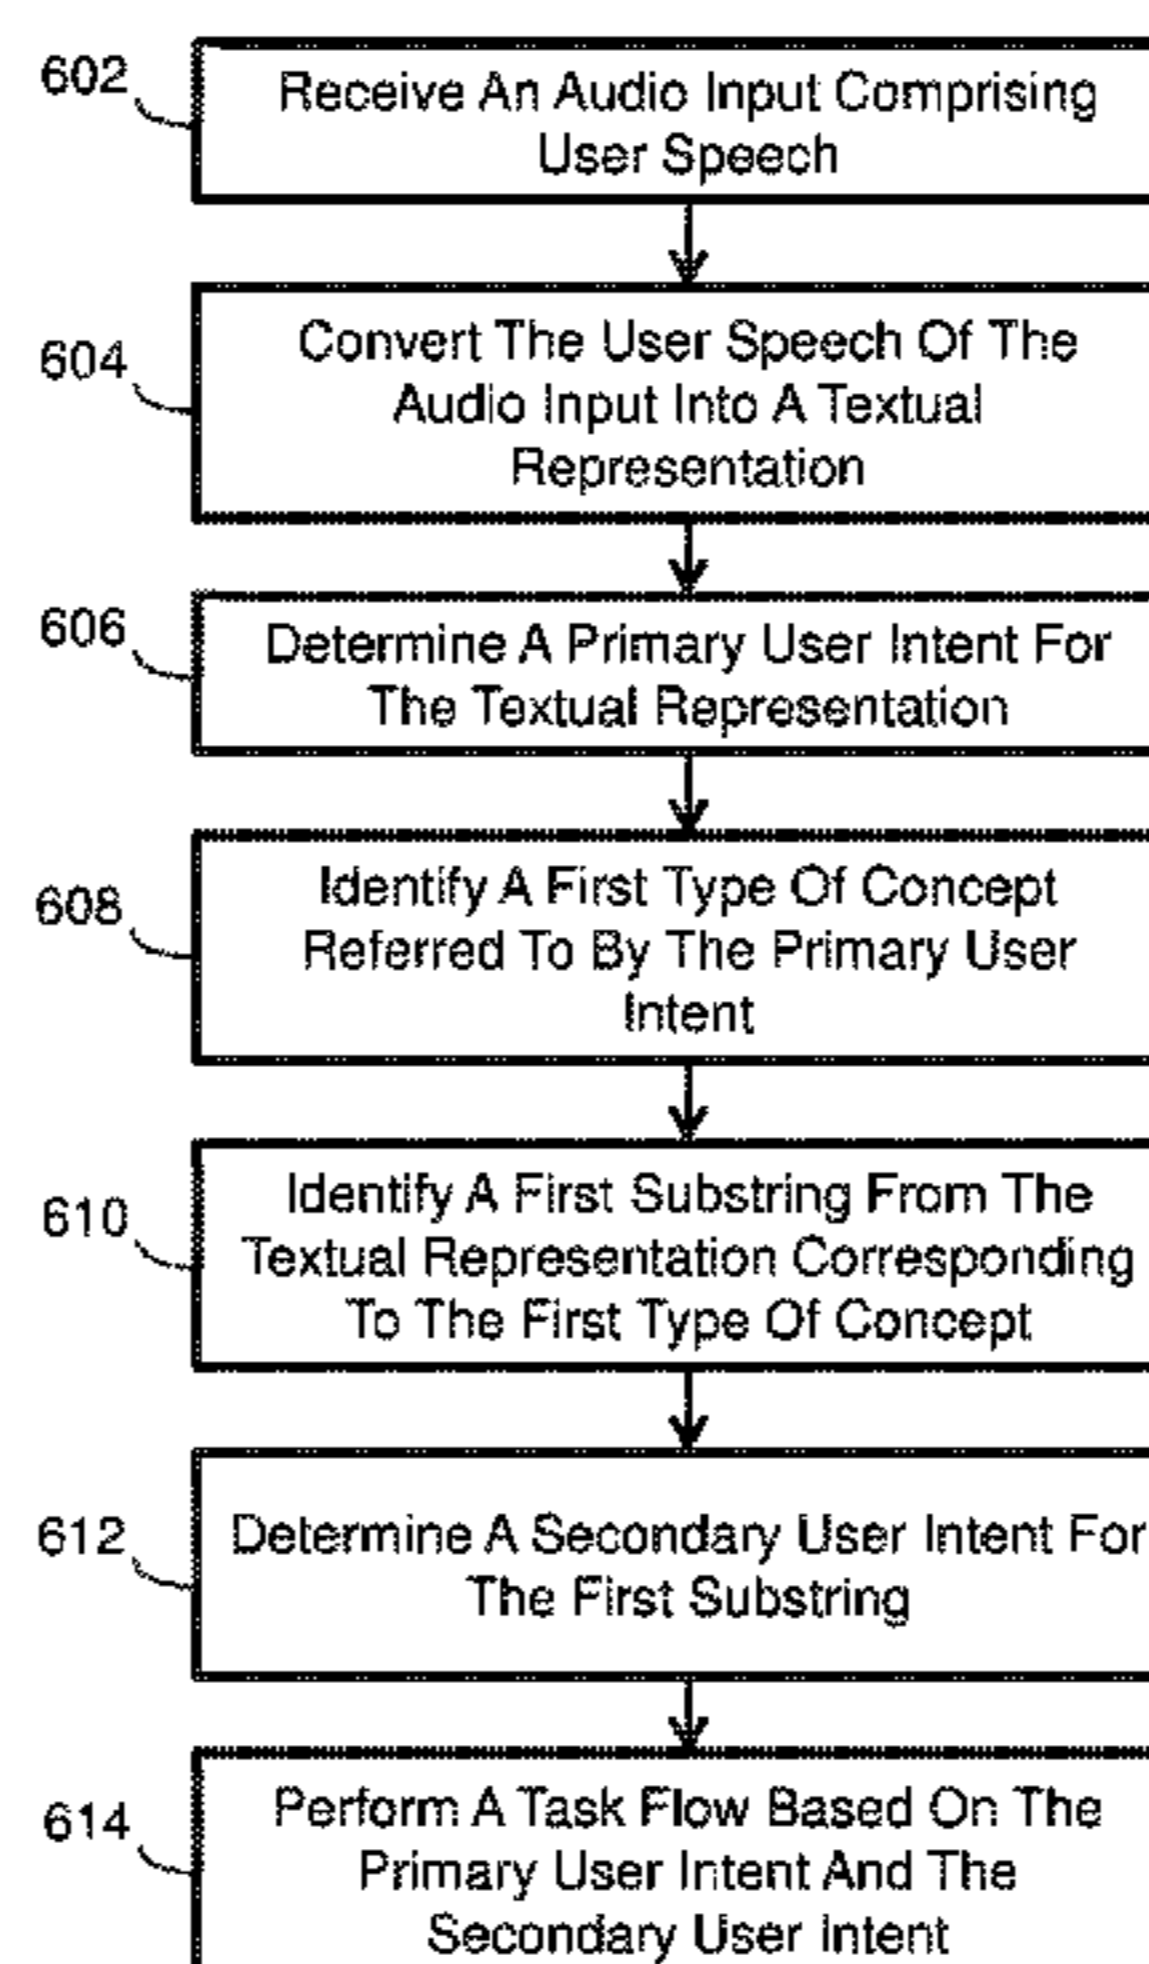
602
Receive An Audio Input Comprising User Speech

604
Convert The User Speech Of The Audio Input Into A Textual Representation

606
Determine A Primary User Intent For The Textual Representation

608
Identify A First Type Of Concept Referred To By The Primary User Intent

610
Identify A First Substring From The Textual Representation Corresponding To The First Type Of Concept

612
Determine A Secondary User Intent For The First Substring

614
Perform A Task Flow Based On The Primary User Intent And The Secondary User Intent